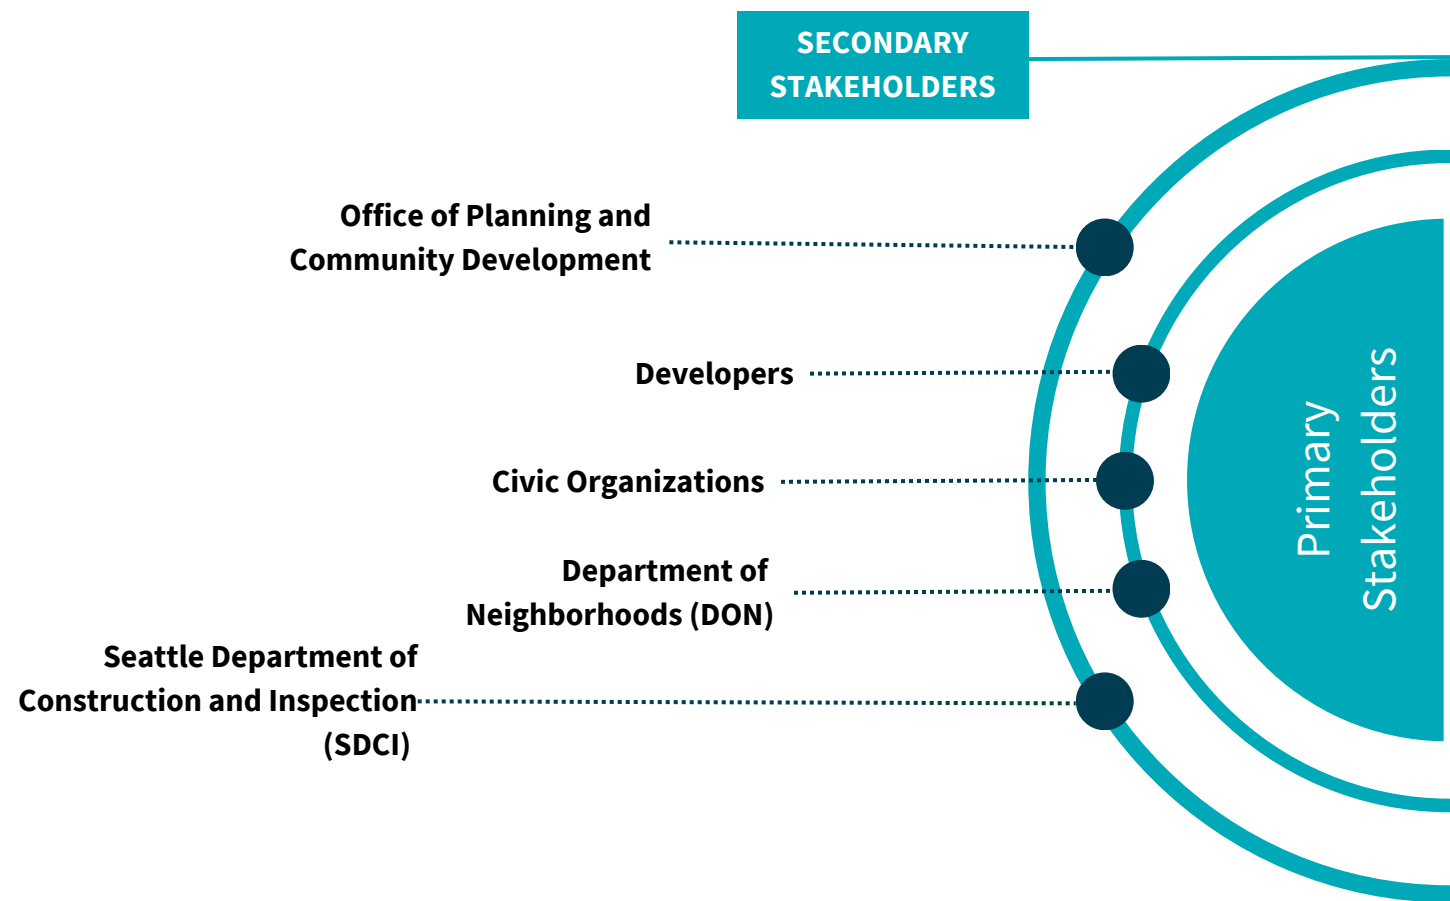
SECONDARY STAKEHOLDERS

Office of Planning and Community Development

Developers

Civic Organizations

Department of Neighborhoods (DON)

Seattle Department of Construction and Inspection (SDCI)

Primary Stakeholders